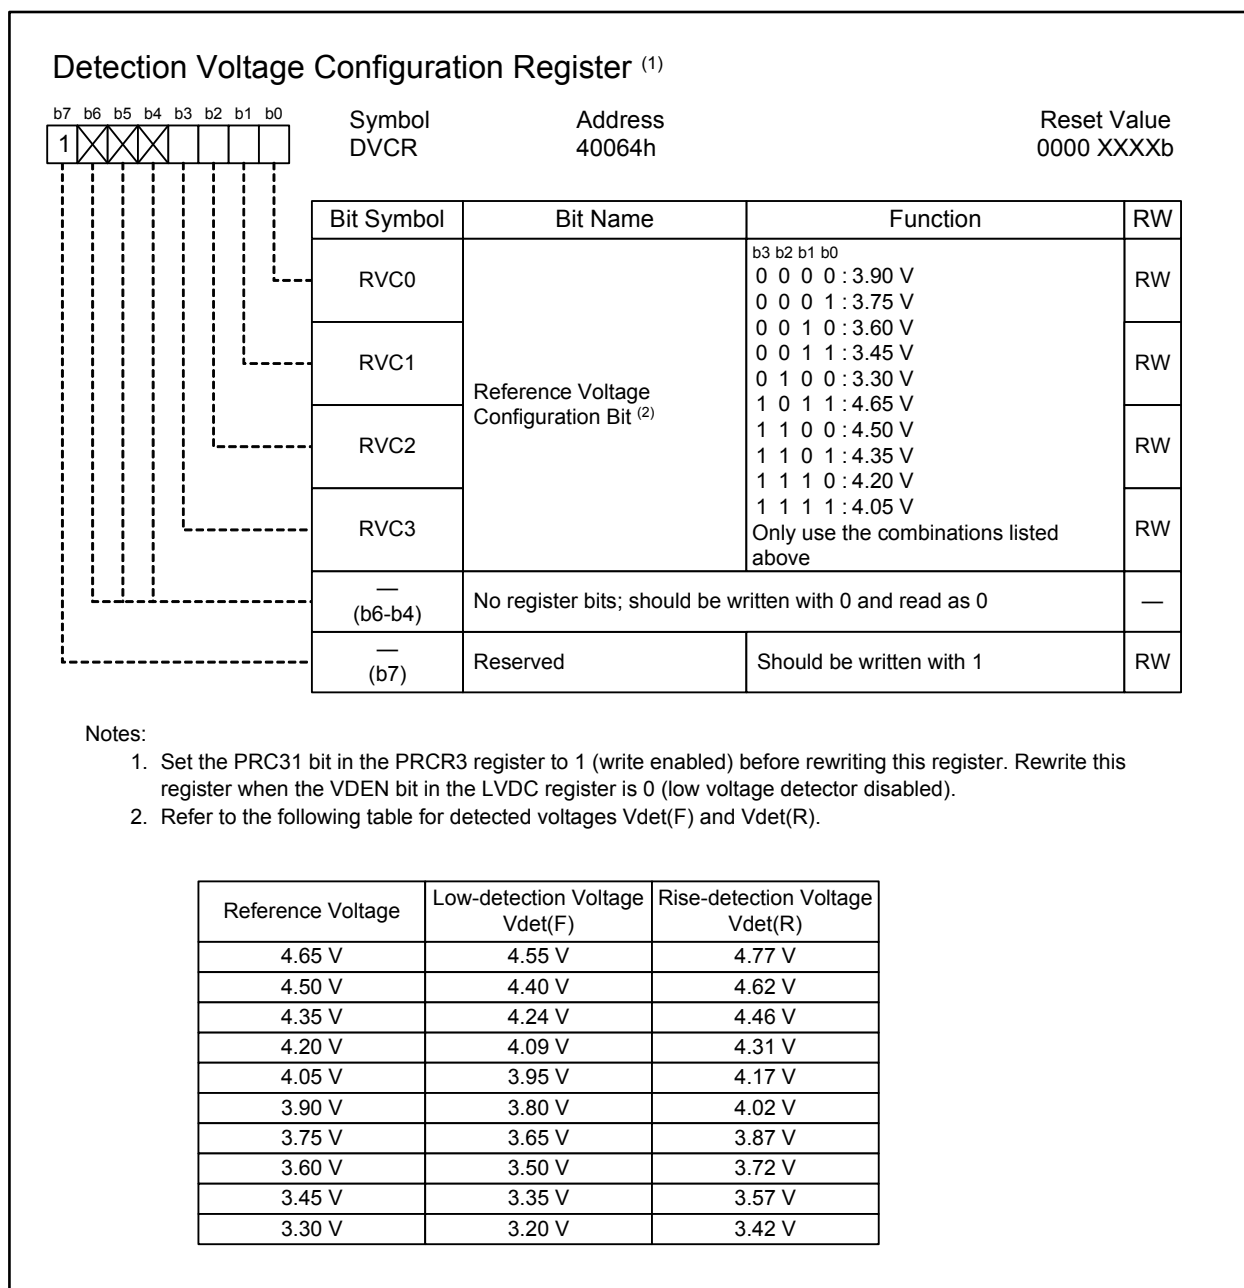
Detection Voltage Configuration Register $^{(1)}$

b7 b6 b5 b4 b3 b2 b1 b0
1

Symbol
DVCR

Address
40064h

Reset Value
0000 XXXXb

| Bit Symbol | Bit Name | Function | RW |
|---|---|---|---|
| RVC0 | Reference Voltage Configuration Bit $^{(2)}$ | b3 b2 b1 b0<br>0 0 0 0 : 3.90 V<br>0 0 0 1 : 3.75 V<br>0 0 1 0 : 3.60 V<br>0 0 1 1 : 3.45 V<br>0 1 0 0 : 3.30 V<br>1 0 1 1 : 4.65 V<br>1 1 0 0 : 4.50 V<br>1 1 0 1 : 4.35 V<br>1 1 1 0 : 4.20 V<br>1 1 1 1 : 4.05 V<br>Only use the combinations listed above | RW |
| RVC1 | | | RW |
| RVC2 | | | RW |
| RVC3 | | | RW |
| — (b6-b4) | No register bits; should be written with 0 and read as 0 | | — |
| — (b7) | Reserved | Should be written with 1 | RW |

Notes:
1. Set the PRC31 bit in the PRCR3 register to 1 (write enabled) before rewriting this register. Rewrite this register when the VDEN bit in the LVDC register is 0 (low voltage detector disabled).
2. Refer to the following table for detected voltages Vdet(F) and Vdet(R).

| Reference Voltage | Low-detection Voltage Vdet(F) | Rise-detection Voltage Vdet(R) |
|---|---|---|
| 4.65 V | 4.55 V | 4.77 V |
| 4.50 V | 4.40 V | 4.62 V |
| 4.35 V | 4.24 V | 4.46 V |
| 4.20 V | 4.09 V | 4.31 V |
| 4.05 V | 3.95 V | 4.17 V |
| 3.90 V | 3.80 V | 4.02 V |
| 3.75 V | 3.65 V | 3.87 V |
| 3.60 V | 3.50 V | 3.72 V |
| 3.45 V | 3.35 V | 3.57 V |
| 3.30 V | 3.20 V | 3.42 V |